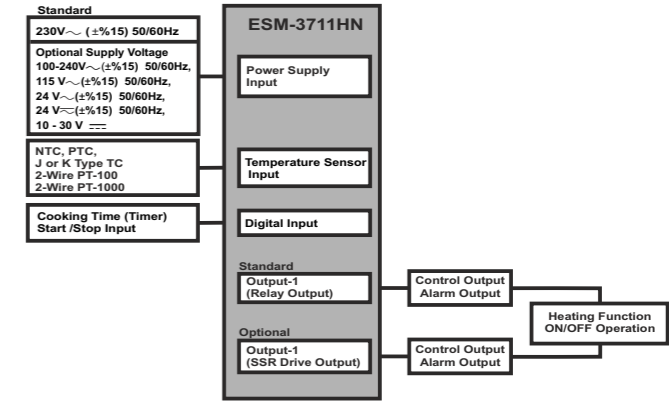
Standard

230V$\sim$ ( ±%15) 50/60Hz

Optional Supply Voltage
100-240V$\sim$(±%15) 50/60Hz,
115 V$\sim$(±%15) 50/60Hz,
24 V$\sim$(±%15) 50/60Hz,
24 V$\overline{\sim}$(±%15) 50/60Hz,
10 - 30 V $\overline{---}$

NTC, PTC,
J or K Type TC
2-Wire PT-100
2-Wire PT-1000

Cooking Time (Timer)
Start /Stop Input

ESM-3711HN

Power Supply
Input

Temperature Sensor
Input

Digital Input

Standard

Output-1
(Relay Output)

Optional

Output-1
(SSR Drive Output)

Control Output
Alarm Output

Control Output
Alarm Output

Heating Function
ON/OFF Operation